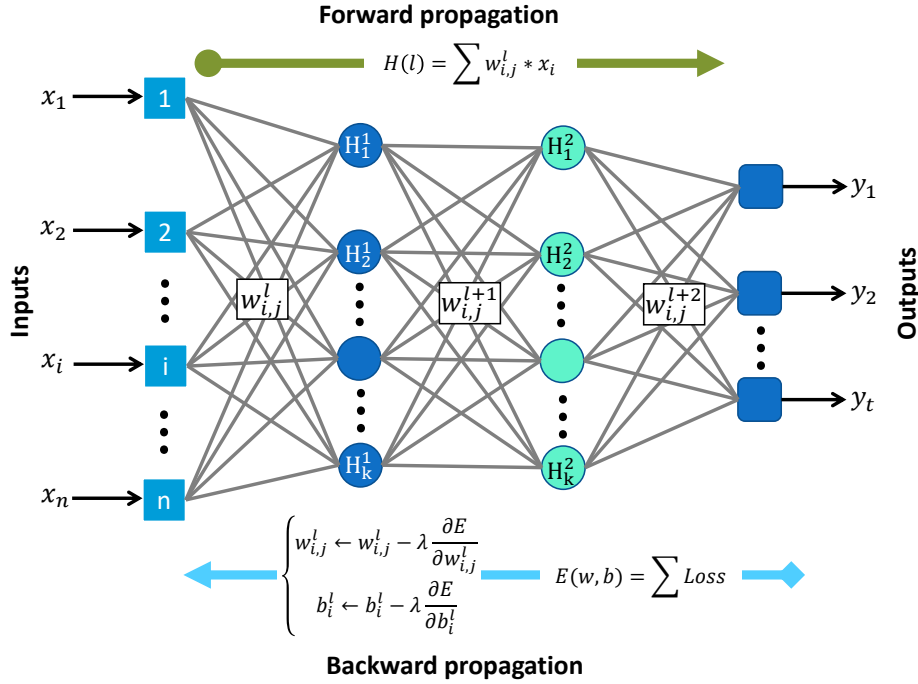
Forward propagation

$H(l) = \sum w_{i,j}^{l} * x_i$

Inputs

$x_1$ 1

$x_2$ 2

$x_i$ i

$x_n$ n

$w_{i,j}^{l}$

$H_1^1$

$H_2^1$

$H_k^1$

$w_{i,j}^{l+1}$

$H_1^2$

$H_2^2$

$H_k^2$

$w_{i,j}^{l+2}$

$y_1$

$y_2$

$y_t$

Outputs

$w_{i,j}^{l} \leftarrow w_{i,j}^{l} - \lambda \frac{\partial E}{\partial w_{i,j}^{l}}$

$b_i^{l} \leftarrow b_i^{l} - \lambda \frac{\partial E}{\partial b_i^{l}}$

$E(w,b) = \sum Loss$

Backward propagation